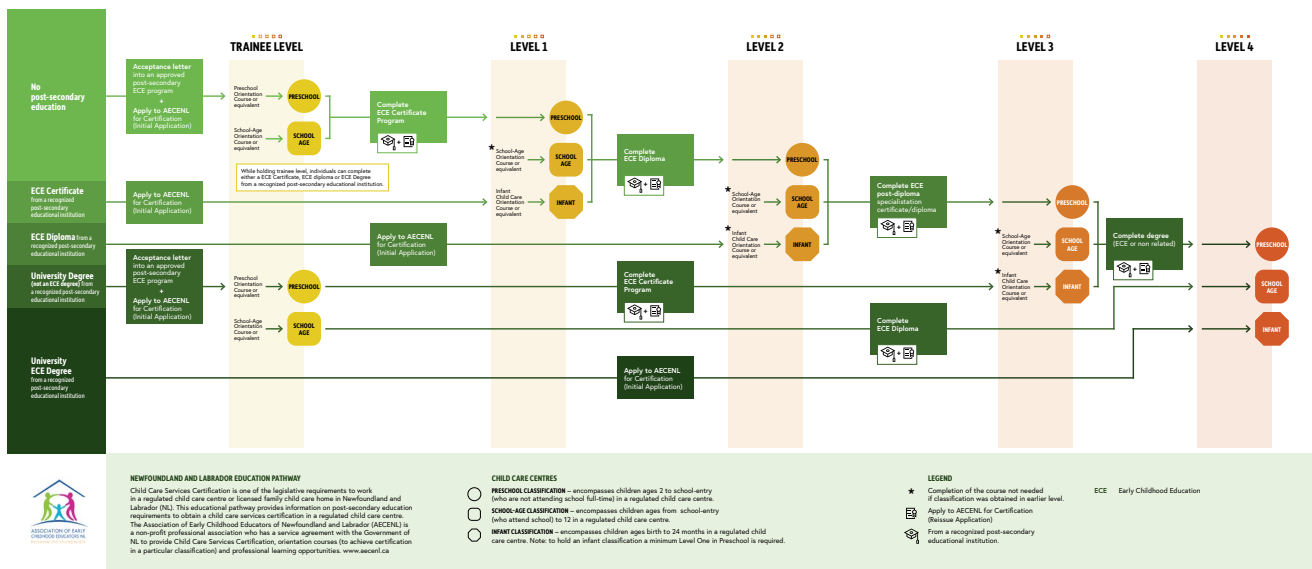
TRAINEE LEVEL

LEVEL 1

LEVEL 2

LEVEL 3

LEVEL 4

No post-secondary education

ECE Certificate from a recognized post-secondary educational institution

ECE Diploma from a recognized post-secondary educational institution

University Degree (not an ECE degree) from a recognized post-secondary educational institution

University ECE Degree from a recognized post-secondary educational institution

Acceptance letter into an approved post-secondary ECE program + Apply to AECENL for Certification (Initial Application)

Preschool Orientation Course or equivalent

PRESCHOOL

School-Age Orientation Course or equivalent

SCHOOL AGE

Complete ECE Certificate Program

While holding trainee level, individuals can complete either a ECE Certificate, ECE diploma or ECE Degree from a recognized post-secondary educational institution.

Apply to AECENL for Certification (Initial Application)

Apply to AECENL for Certification (Initial Application)

Acceptance letter into an approved post-secondary ECE program + Apply to AECENL for Certification (Initial Application)

Preschool Orientation Course or equivalent

PRESCHOOL

School-Age Orientation Course or equivalent

SCHOOL AGE

PRESCHOOL

★ School-Age Orientation Course or equivalent

SCHOOL AGE

Infant Child Care Orientation Course or equivalent

INFANT

Complete ECE Diploma

Complete ECE Certificate Program

Apply to AECENL for Certification (Initial Application)

PRESCHOOL

★ School-Age Orientation Course or equivalent

SCHOOL AGE

★ Infant Child Care Orientation Course or equivalent

INFANT

Complete ECE post-diploma specialistation certificate/diploma

Complete ECE Diploma

PRESCHOOL

★ School-Age Orientation Course or equivalent

SCHOOL AGE

★ Infant Child Care Orientation Course or equivalent

INFANT

Complete degree (ECE or non related)

PRESCHOOL

SCHOOL AGE

INFANT

ASSOCIATION OF EARLY CHILDHOOD EDUCATORS NL

NEWFOUNDLAND AND LABRADOR EDUCATION PATHWAY

Child Care Services Certification is one of the legislative requirements to work in a regulated child care centre or licensed family child care home in Newfoundland and Labrador (NL). This educational pathway provides information on post-secondary education requirements to obtain a child care services certification in a regulated child care centre. The Association of Early Childhood Educators of Newfoundland and Labrador (AECENL) is a non-profit professional association who has a service agreement with the Government of NL to provide Child Care Services Certification, orientation courses (to achieve certification in a particular classification) and professional learning opportunities. www.aecenl.ca

CHILD CARE CENTRES

PRESCHOOL CLASSIFICATION – encompasses children ages 2 to school-entry (who are not attending school full-time) in a regulated child care centre.

SCHOOL-AGE CLASSIFICATION – encompasses children ages from school-entry (who attend school) to 12 in a regulated child care centre.

INFANT CLASSIFICATION – encompasses children ages birth to 24 months in a regulated child care centre. Note: to hold an infant classification a minimum Level One in Preschool is required.

LEGEND

★ Completion of the course not needed if classification was obtained in earlier level.

Apply to AECENL for Certification (Reissue Application)

From a recognized post-secondary educational institution.

ECE Early Childhood Education